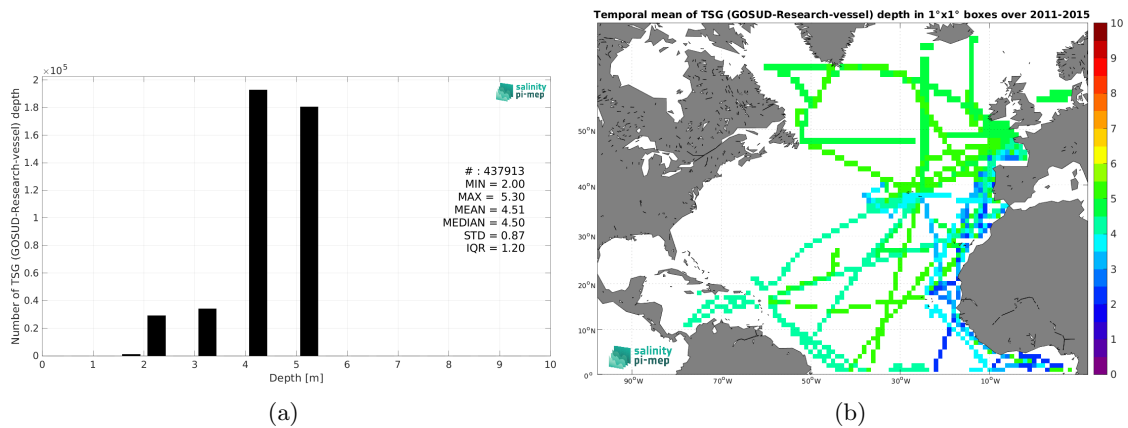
$\times 10^5$
2
1.8
1.6
1.4
1.2
1
0.8
0.6
0.4
0.2
0
Number of TSG (GOSUD-Research-vessel) depth
0 1 2 3 4 5 6 7 8 9 10
Depth [m]

salinity pi-mep

# : 437913
MIN = 2.00
MAX = 5.30
MEAN = 4.51
MEDIAN = 4.50
STD = 0.87
IQR = 1.20

(a)

Temporal mean of TSG (GOSUD-Research-vessel) depth in 1°x1° boxes over 2011-2015

50°N
40°N
30°N
20°N
10°N
0°
90°W 70°W 50°W 30°W 10°W

salinity pi-mep

10
9
8
7
6
5
4
3
2
1
0

(b)